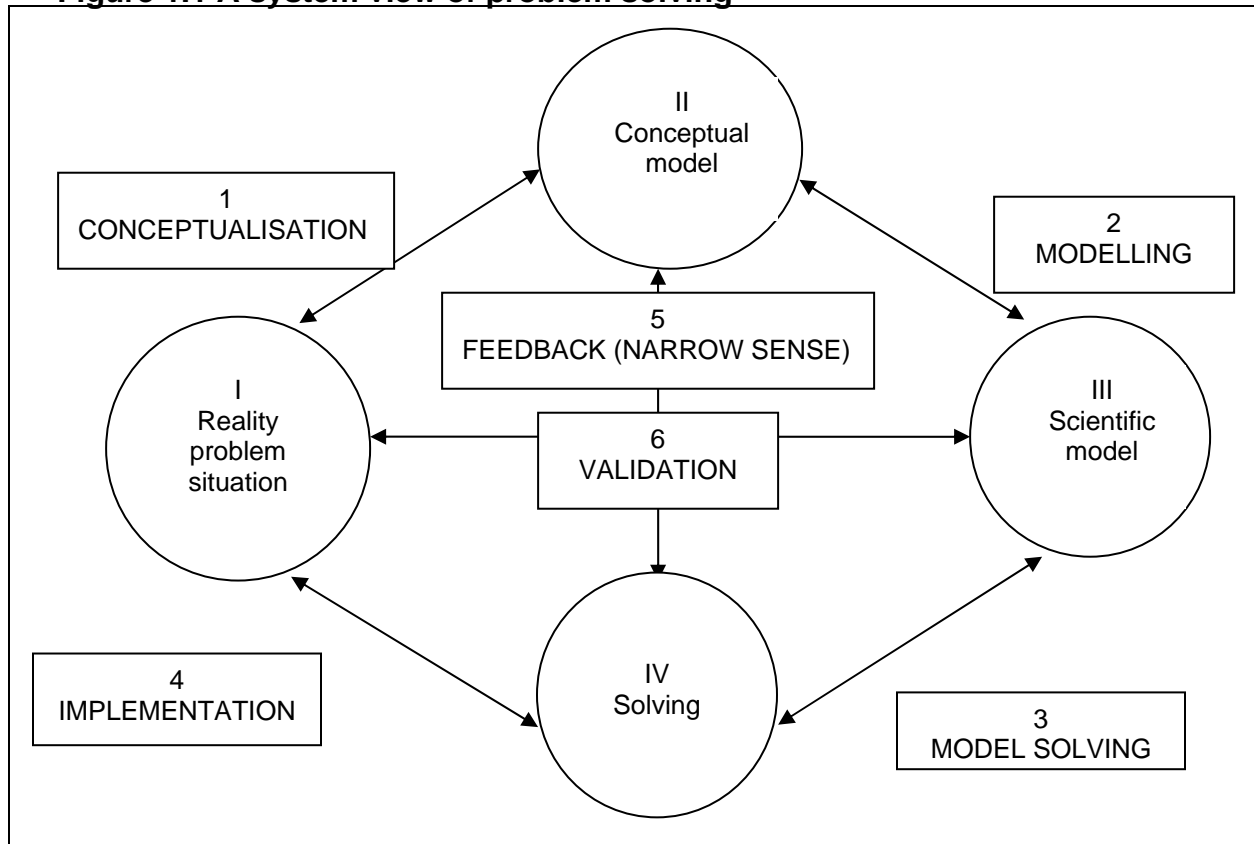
Figure 1.1 A system view of problem solving

II
Conceptual model

1
CONCEPTUALISATION

2
MODELLING

5
FEEDBACK (NARROW SENSE)

I
Reality problem situation

6
VALIDATION

III
Scientific model

IV
Solving

4
IMPLEMENTATION

3
MODEL SOLVING